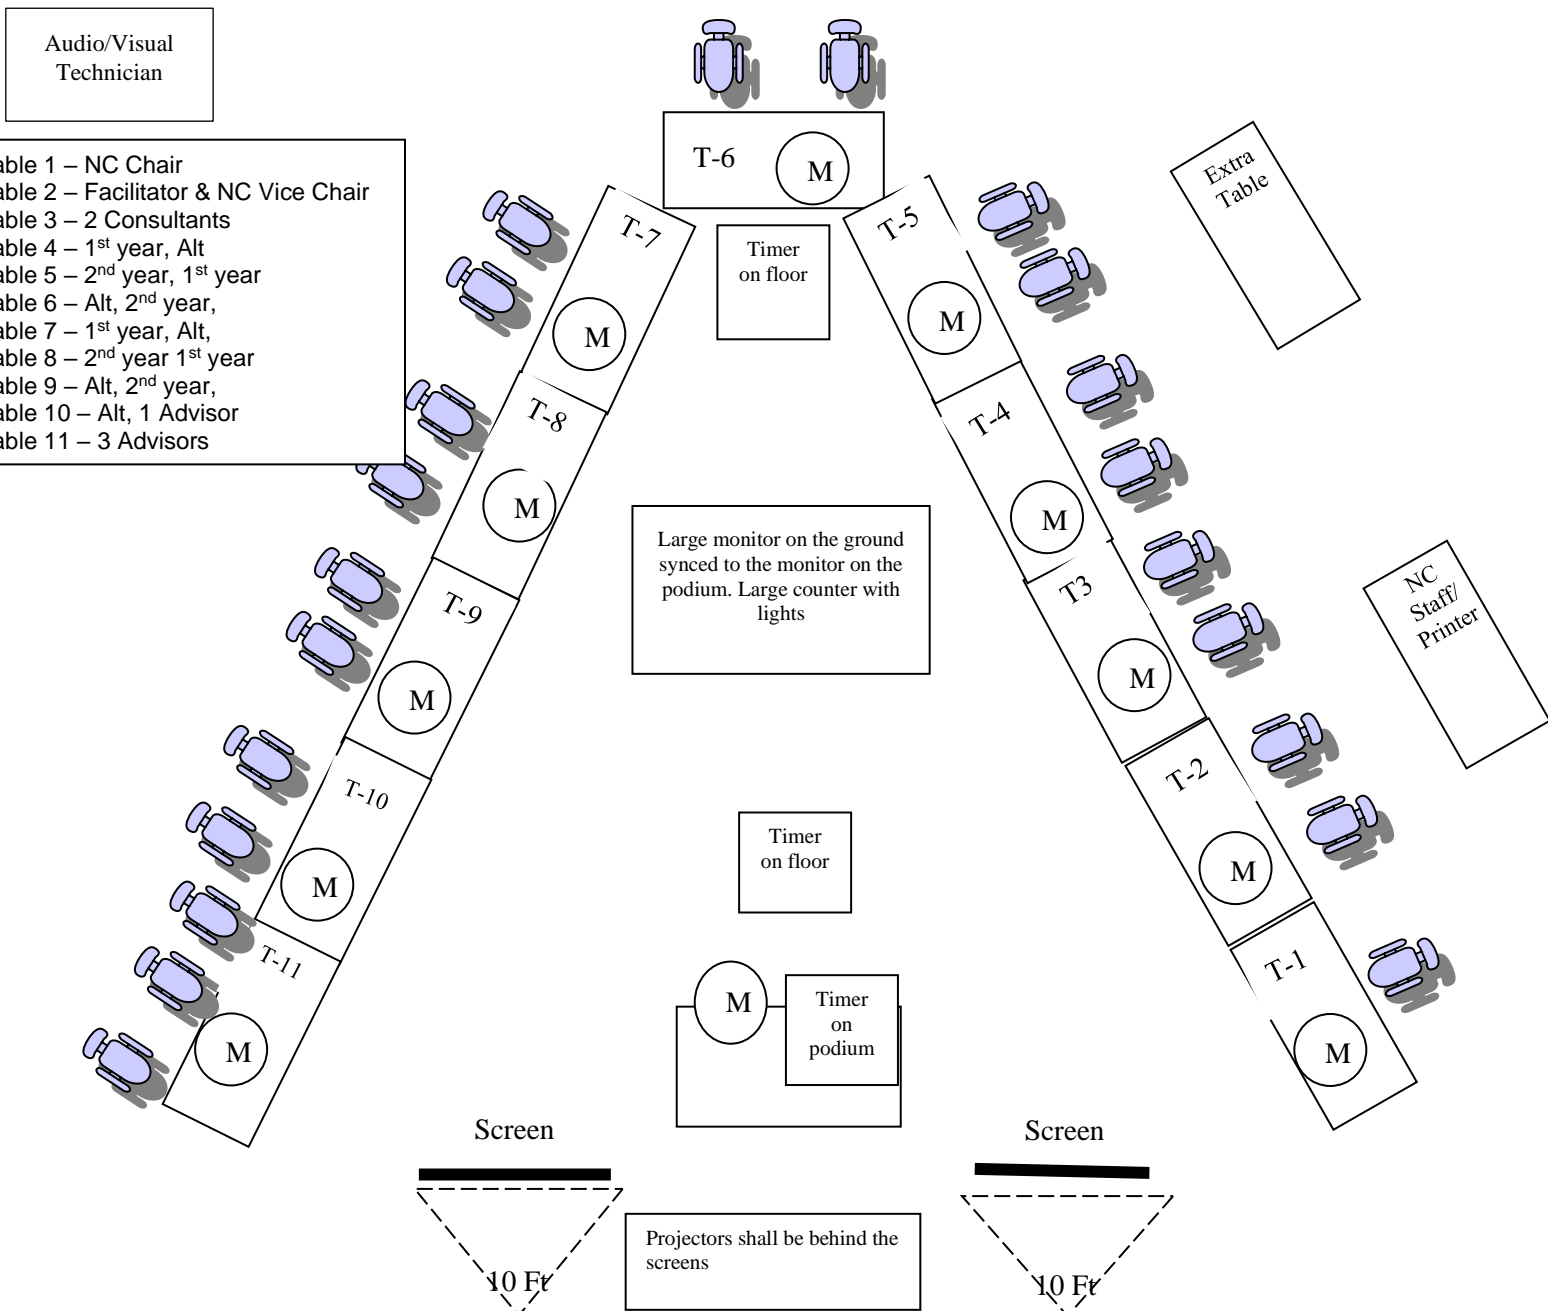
Audio/Visual Technician

able 1 – NC Chair
able 2 – Facilitator & NC Vice Chair
able 3 – 2 Consultants
able 4 – 1$^{st}$ year, Alt
able 5 – 2$^{nd}$ year, 1$^{st}$ year
able 6 – Alt, 2$^{nd}$ year,
able 7 – 1$^{st}$ year, Alt,
able 8 – 2$^{nd}$ year 1$^{st}$ year
able 9 – Alt, 2$^{nd}$ year,
able 10 – Alt, 1 Advisor
able 11 – 3 Advisors

T-6
M

Extra Table

T-7
M

Timer on floor

T-5
M

T-8
M

T-4
M

Large monitor on the ground synced to the monitor on the podium. Large counter with lights

T3
M

NC Staff/ Printer

T-9
M

T-2
M

T-10
M

Timer on floor

T-1
M

T-11
M

M

Timer on podium

Screen

Screen

Projectors shall be behind the screens

10 Ft

10 Ft